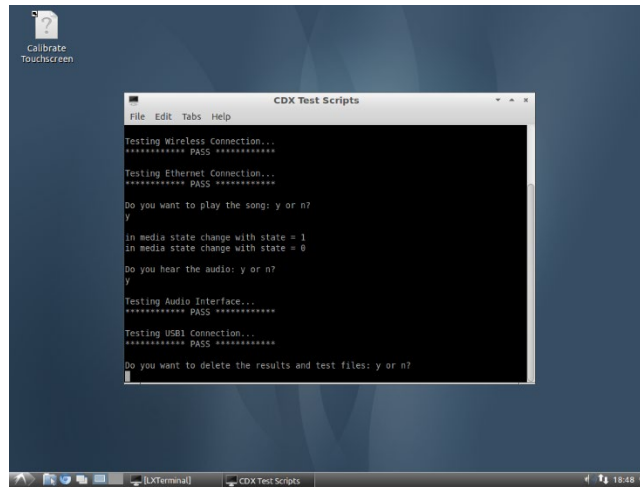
Calibrate Touchscreen

CDX Test Scripts

File Edit Tabs Help

Testing Wireless Connection...
************ PASS ************

Testing Ethernet Connection...
************ PASS ************

Do you want to play the song: y or n?
y

in media state change with state = 1
in media state change with state = 0

Do you hear the audio: y or n?
y

Testing Audio Interface...
************ PASS ************

Testing USB1 Connection...
************ PASS ************

Do you want to delete the results and test files: y or n?

[LXTerminal]
CDX Test Scripts
18:48